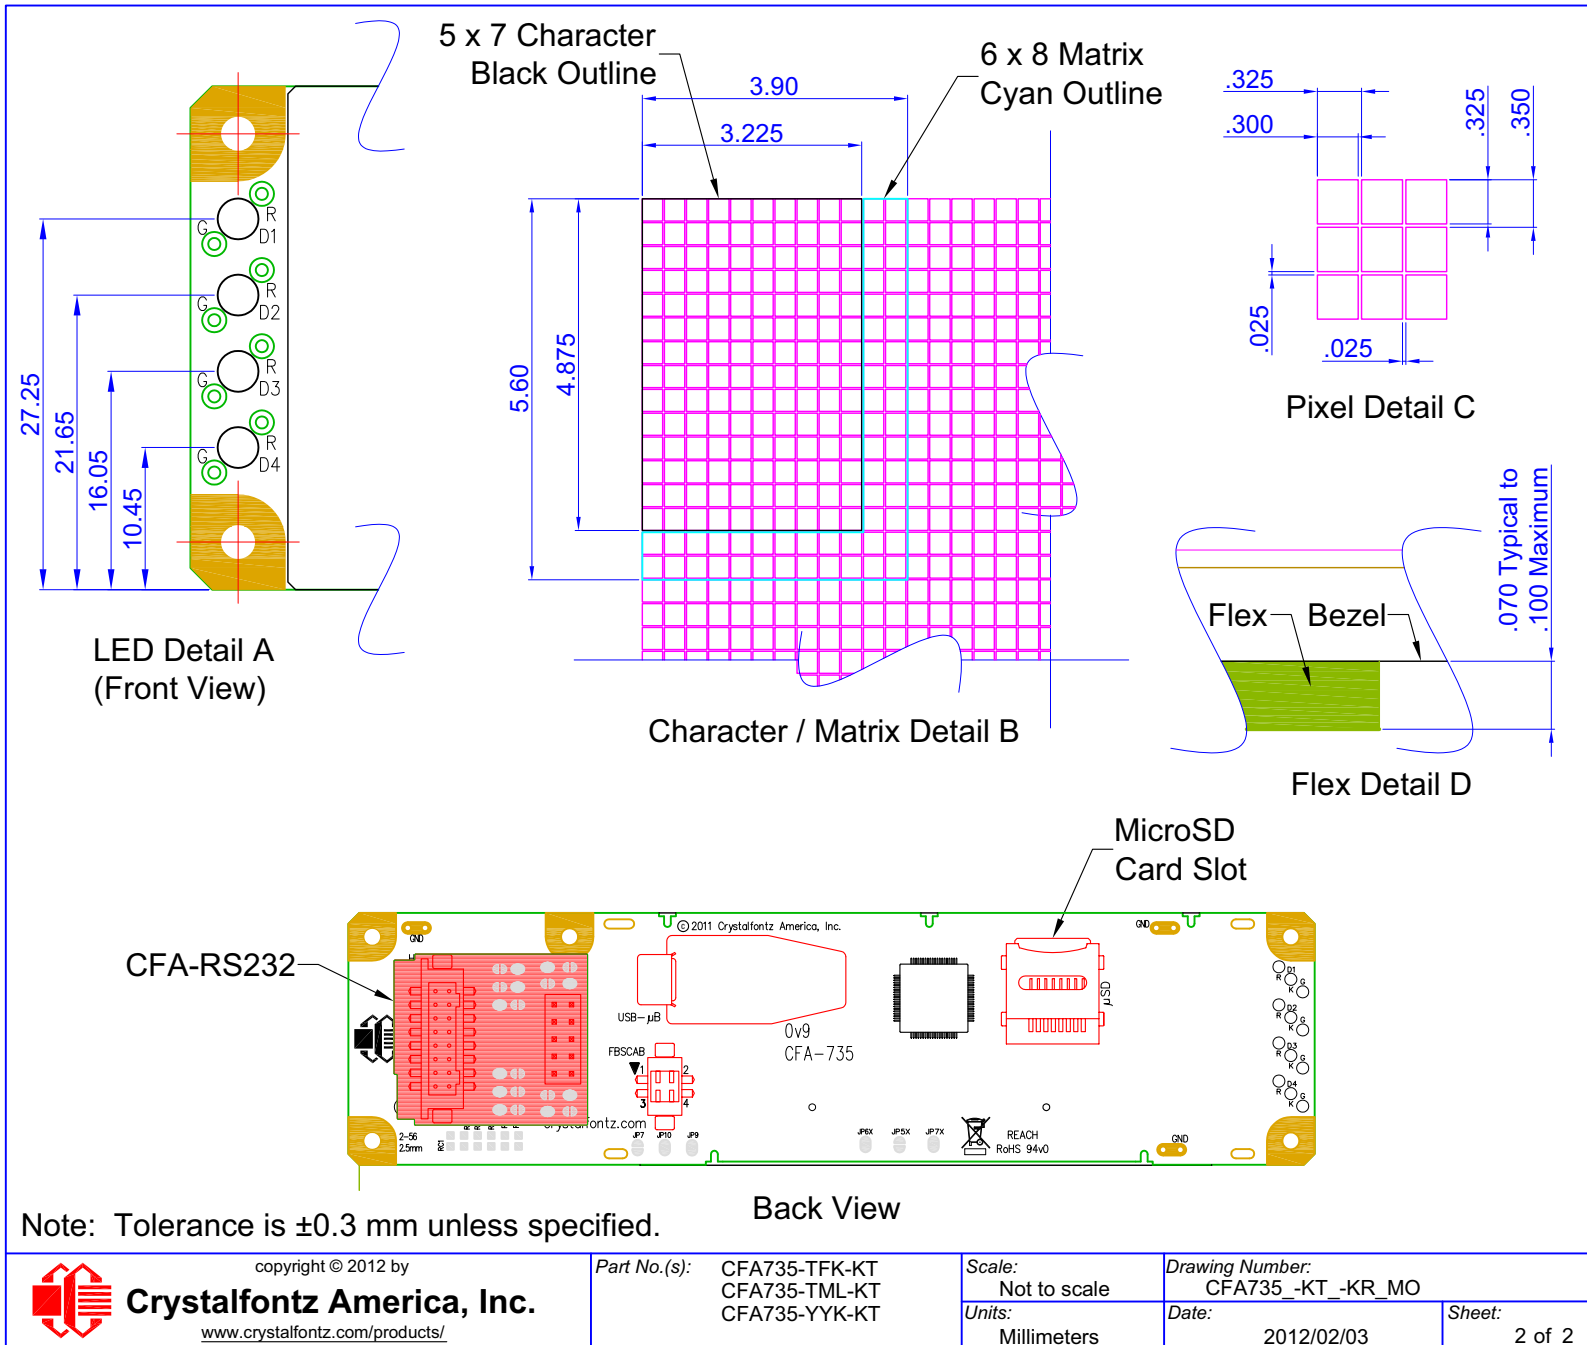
5 x 7 Character
Black Outline

6 x 8 Matrix
Cyan Outline

3.90

3.225

.325

.300

.325

.350

5.60

4.875

.025

.025

Pixel Detail C

R
D1
G
R
D2
G
R
D3
G
R
D4
G

27.25

21.65

16.05

10.45

LED Detail A
(Front View)

Character / Matrix Detail B

.070 Typical to
.100 Maximum

Flex

Bezel

Flex Detail D

MicroSD
Card Slot

CFA-RS232

GND
© 2011 Crystalfontz America, Inc.
GND
USB-μB
0v9
CFA-735
FBSCAB
μSD
D1
R
G
K
D2
R
G
K
D3
R
G
K
D4
R
G
K
crystalfontz.com
2-56
2.5mm
JP7
JP10
JP9
JP6X
JP5X
JP7X
REACH
RoHS 94v0
GND

Back View

Note: Tolerance is ±0.3 mm unless specified.

copyright © 2012 by
Crystalfontz America, Inc.
www.crystalfontz.com/products/

Part No.(s):
CFA735-TFK-KT
CFA735-TML-KT
CFA735-YYK-KT

Scale:
Not to scale

Units:
Millimeters

Drawing Number:
CFA735_-KT_-KR_MO

Date:
2012/02/03

Sheet:
2 of 2